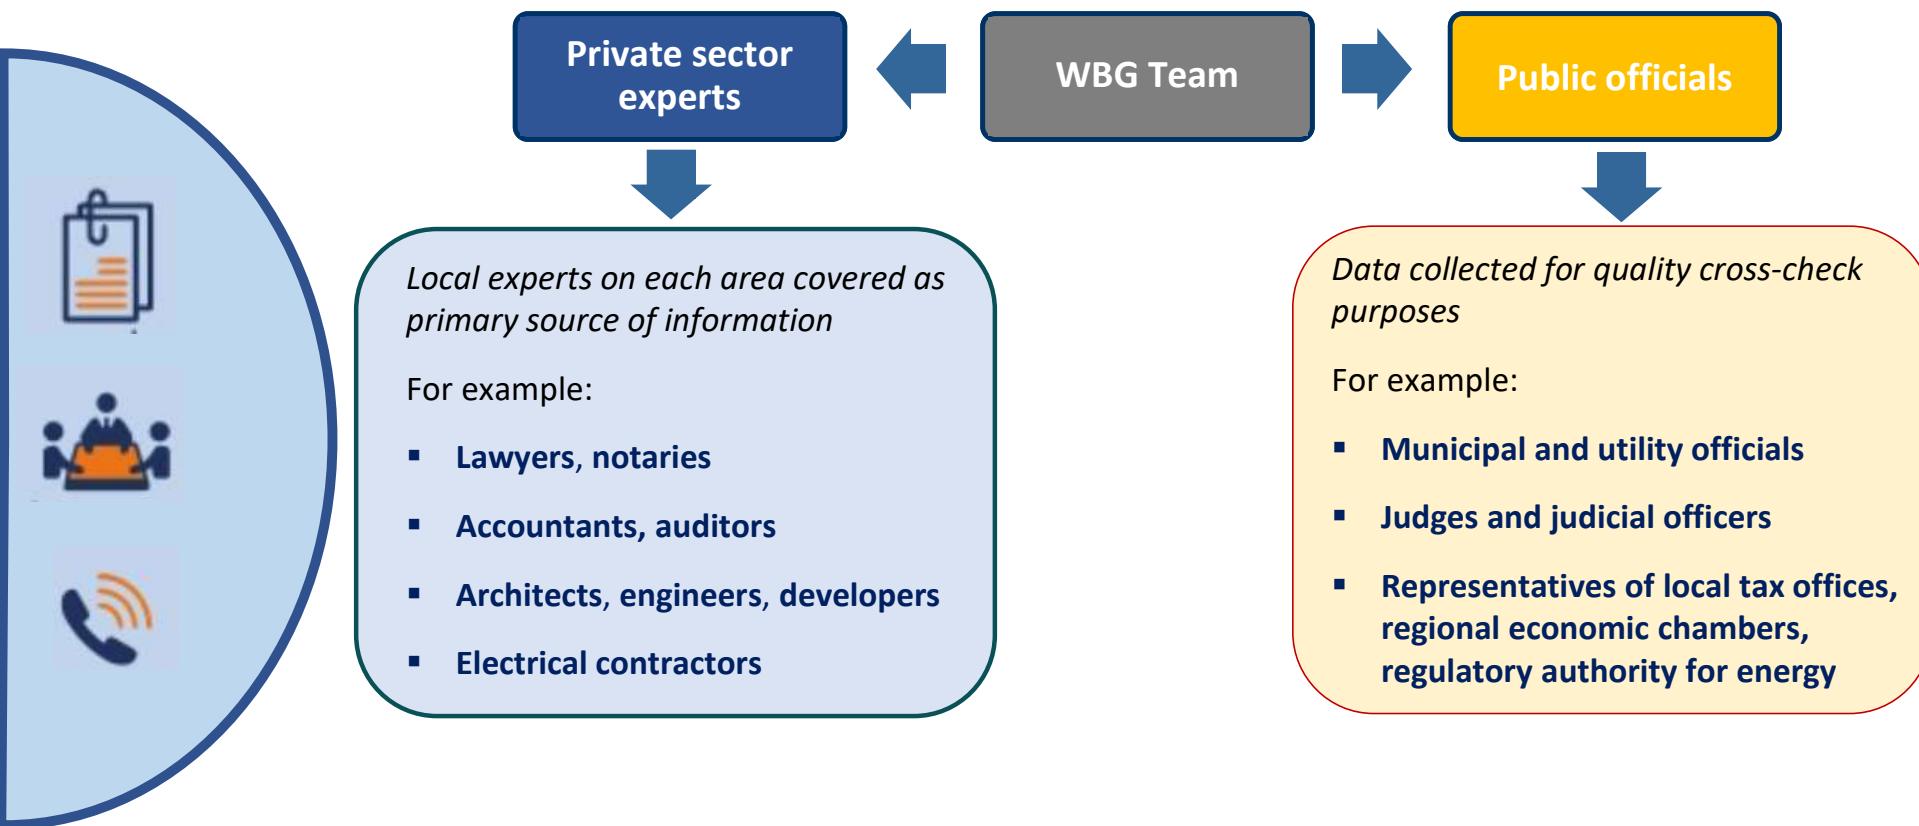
Private sector experts

WBG Team

Public officials

*Local experts on each area covered as primary source of information*

For example:

- Lawyers, notaries
- Accountants, auditors
- Architects, engineers, developers
- Electrical contractors

*Data collected for quality cross-check purposes*

For example:

- Municipal and utility officials
- Judges and judicial officers
- Representatives of local tax offices, regional economic chambers, regulatory authority for energy